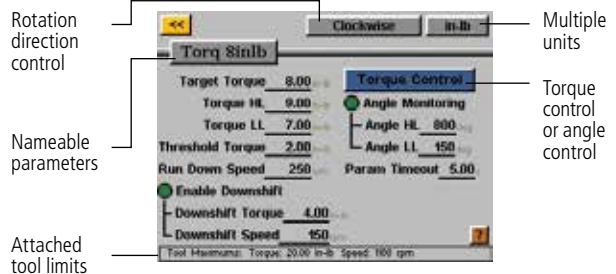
Rotation direction control

Nameable parameters

Attached tool limits

<<

Clockwise

in-lb

Multiple units

Torq 8inlb

Target Torque 8.00

Torque HL 9.00

Torque LL 7.00

Threshold Torque 2.00

Run Down Speed 250

Enable Downshift

Downshift Torque 4.00

Downshift Speed 150

Torque Control

Angle Monitoring

Angle HL 800

Angle LL 150

Param Timeout 5.00

Torque control or angle control

?

Tool Maximums: Torque: 20.00 in-lb Speed: 1600 rpm